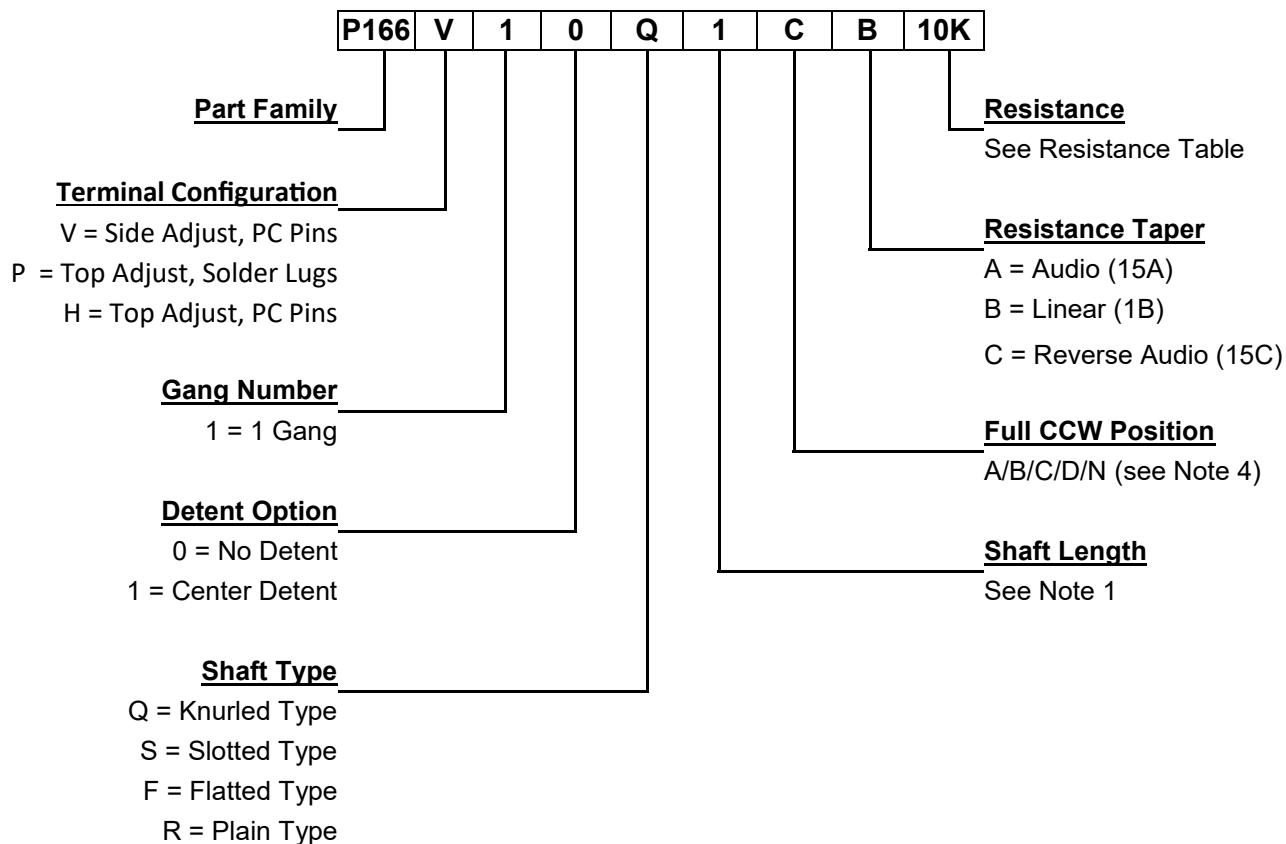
| P166 | V | 1 | 0 | Q | 1 | C | B | 10K |
|---|---|---|---|---|---|---|---|---|

Part Family

Terminal Configuration
V = Side Adjust, PC Pins
P = Top Adjust, Solder Lugs
H = Top Adjust, PC Pins

Gang Number
1 = 1 Gang

Detent Option
0 = No Detent
1 = Center Detent

Shaft Type
Q = Knurled Type
S = Slotted Type
F = Flatted Type
R = Plain Type

Resistance
See Resistance Table

Resistance Taper
A = Audio (15A)
B = Linear (1B)
C = Reverse Audio (15C)

Full CCW Position
A/B/C/D/N (see Note 4)

Shaft Length
See Note 1